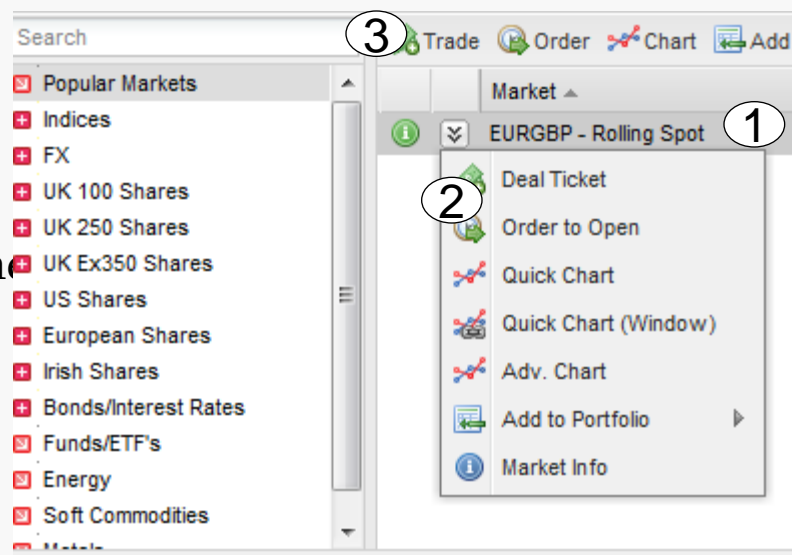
Search

Popular Markets
Indices
FX
UK 100 Shares
UK 250 Shares
UK Ex350 Shares
US Shares
European Shares
Irish Shares
Bonds/Interest Rates
Funds/ETF's
Energy
Soft Commodities
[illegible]

3 Trade Order Chart Add

Market

EURGBP - Rolling Spot 1

2 Deal Ticket
Order to Open
Quick Chart
Quick Chart (Window)
Adv. Chart
Add to Portfolio
Market Info